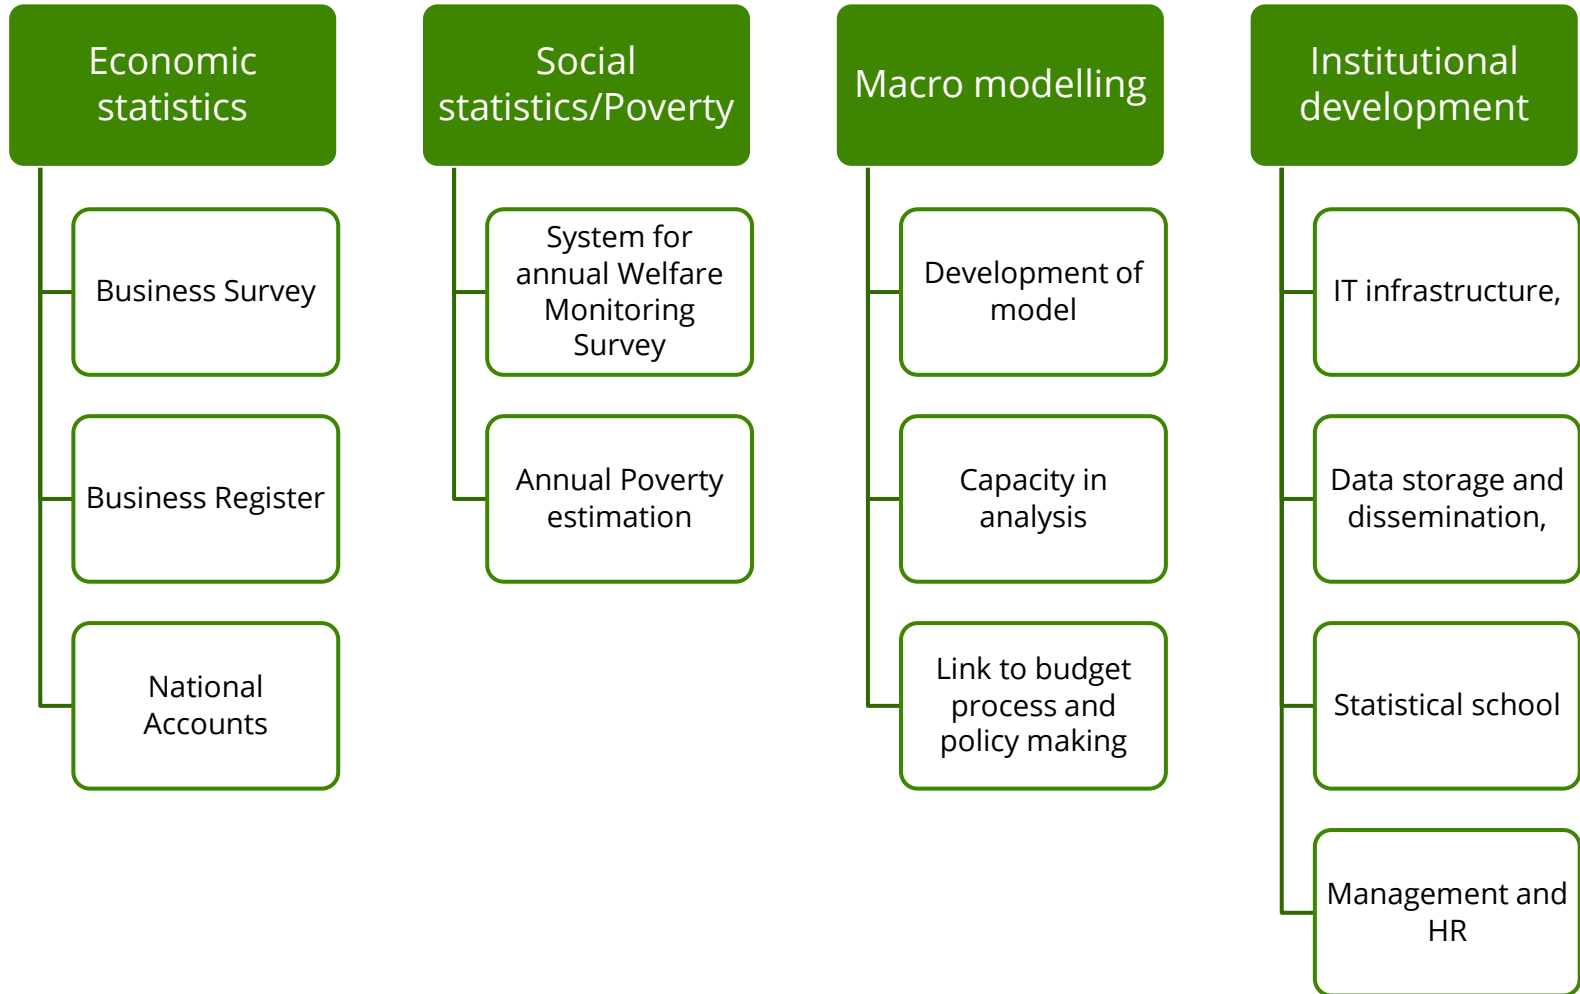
Economic statistics

Business Survey

Business Register

National Accounts

Social statistics/Poverty

System for annual Welfare Monitoring Survey

Annual Poverty estimation

Macro modelling

Development of model

Capacity in analysis

Link to budget process and policy making

Institutional development

IT infrastructure,

Data storage and dissemination,

Statistical school

Management and HR